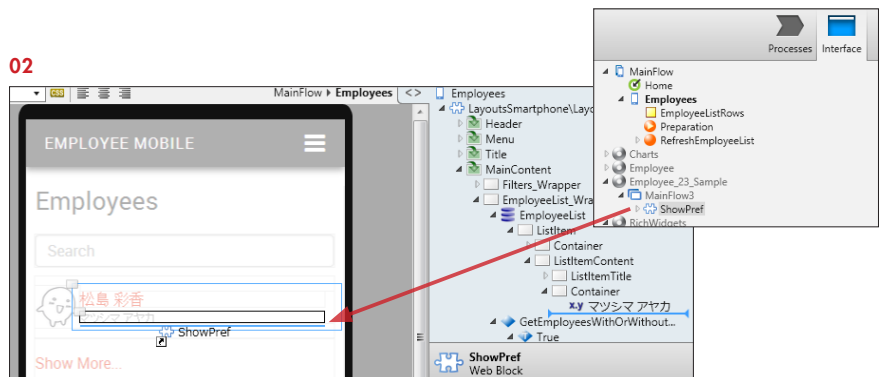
02

MainFlow ▸ Employees

EMPLOYEE MOBILE

Employees

Search

松島 彩香

マツシマ アヤカ

ShowPref

Show More...

Employees
LayoutsSmartphone\Layo
Header
Menu
Title
MainContent
Filters_Wrapper
EmployeeList_Wra
EmployeeList
ListItem
Container
ListItemContent
ListItemTitle
Container
x.y マツシマ アヤカ
GetEmployeesWithOrWithout...
True

ShowPref
Web Block

Processes
Interface

MainFlow
Home
Employees
EmployeeListRows
Preparation
RefreshEmployeeList
Charts
Employee
Employee_23_Sample
MainFlow3
ShowPref
RichWidgets